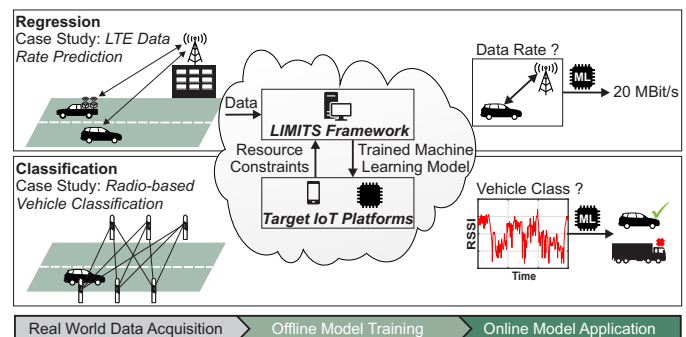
Regression
Case Study: LTE Data Rate Prediction

Data Rate ?

ML

20 MBit/s

Data

LIMITS Framework

Resource Constraints

Trained Machine Learning Model

Target IoT Platforms

Classification
Case Study: Radio-based Vehicle Classification

Vehicle Class ?

ML

RSSI

Time

Real World Data Acquisition

Offline Model Training

Online Model Application